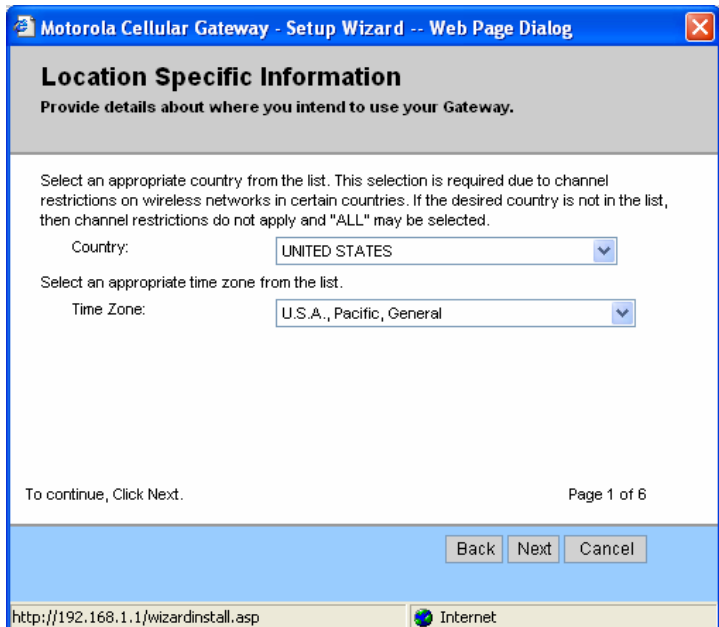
Motorola Cellular Gateway - Setup Wizard -- Web Page Dialog

Location Specific Information

Provide details about where you intend to use your Gateway.

Select an appropriate country from the list. This selection is required due to channel restrictions on wireless networks in certain countries. If the desired country is not in the list, then channel restrictions do not apply and "ALL" may be selected.

Country: UNITED STATES

Select an appropriate time zone from the list.

Time Zone: U.S.A., Pacific, General

To continue, Click Next.

Page 1 of 6

Back Next Cancel

http://192.168.1.1/wizardinstall.asp

Internet